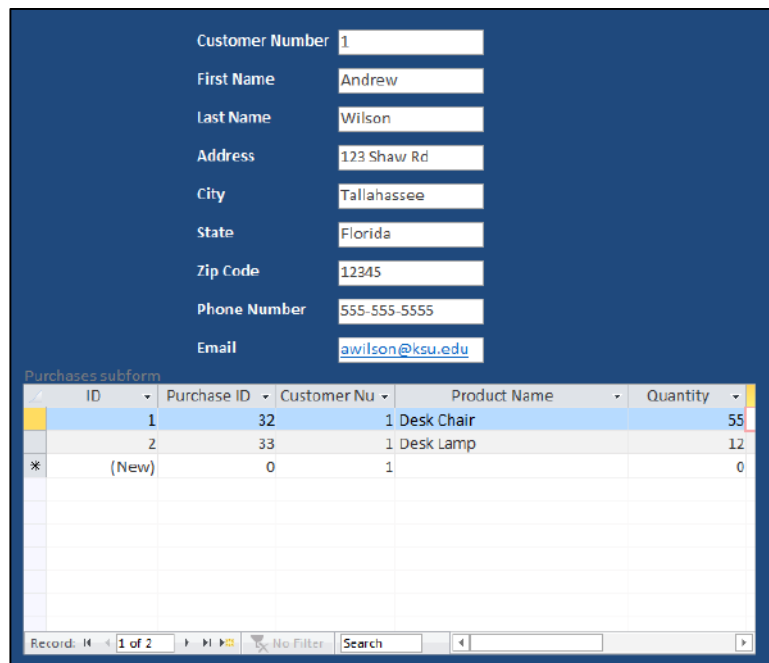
Customer Number 1

First Name Andrew

Last Name Wilson

Address 123 Shaw Rd

City Tallahassee

State Florida

Zip Code 12345

Phone Number 555-555-5555

Email awilson@ksu.edu

Purchases subform

| ID | Purchase ID | Customer Nu | Product Name | Quantity |
|---|---|---|---|---|
| 1 | 32 | 1 | Desk Chair | 55 |
| 2 | 33 | 1 | Desk Lamp | 12 |
| (New) | 0 | 1 | | 0 |

Record: 1 of 2 No Filter Search